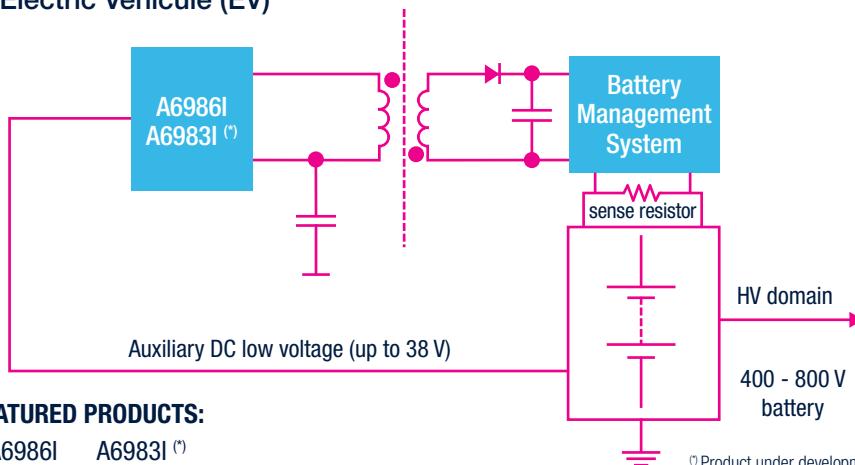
Electric Vehicule (EV)

A6986I
A6983I (*)

Battery Management System

sense resistor

HV domain

Auxiliary DC low voltage (up to 38 V)

400 - 800 V battery

ATURED PRODUCTS:
A6986I A6983I (*)

(*) Product under developm